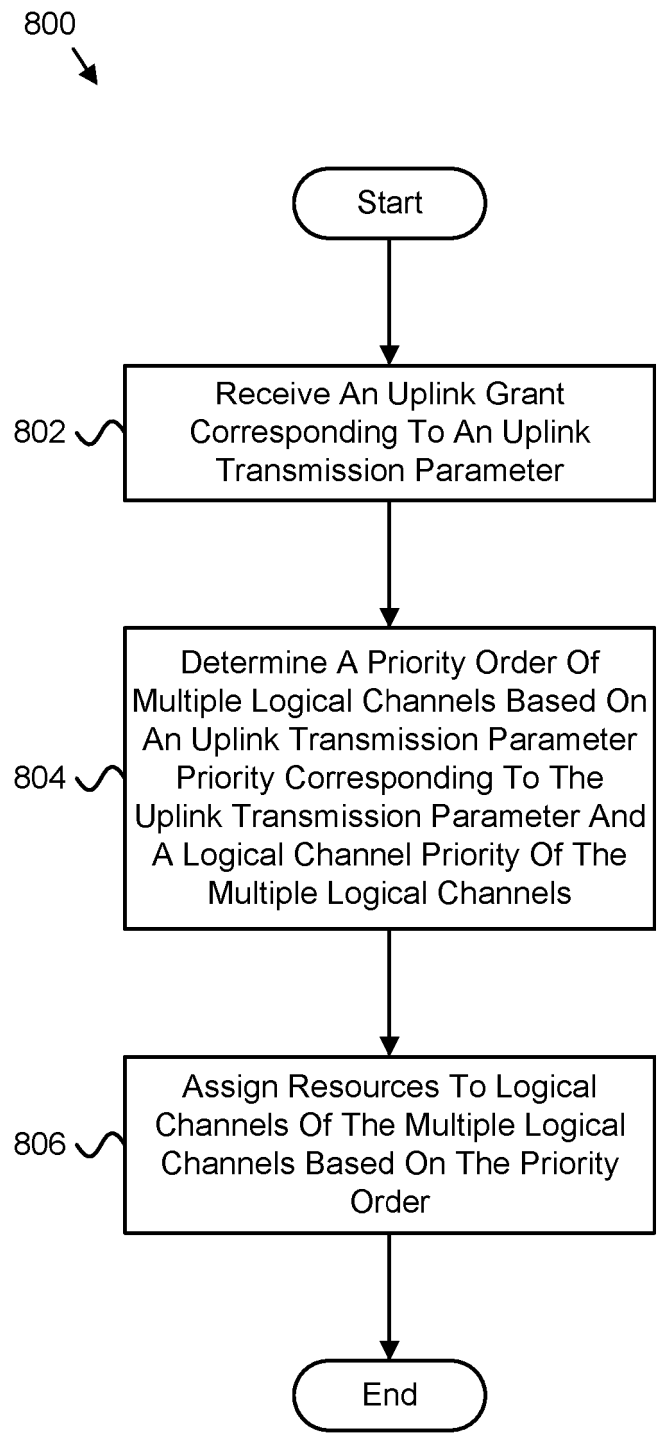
800

Start

802

Receive An Uplink Grant Corresponding To An Uplink Transmission Parameter

804

Determine A Priority Order Of Multiple Logical Channels Based On An Uplink Transmission Parameter Priority Corresponding To The Uplink Transmission Parameter And A Logical Channel Priority Of The Multiple Logical Channels

806

Assign Resources To Logical Channels Of The Multiple Logical Channels Based On The Priority Order

End